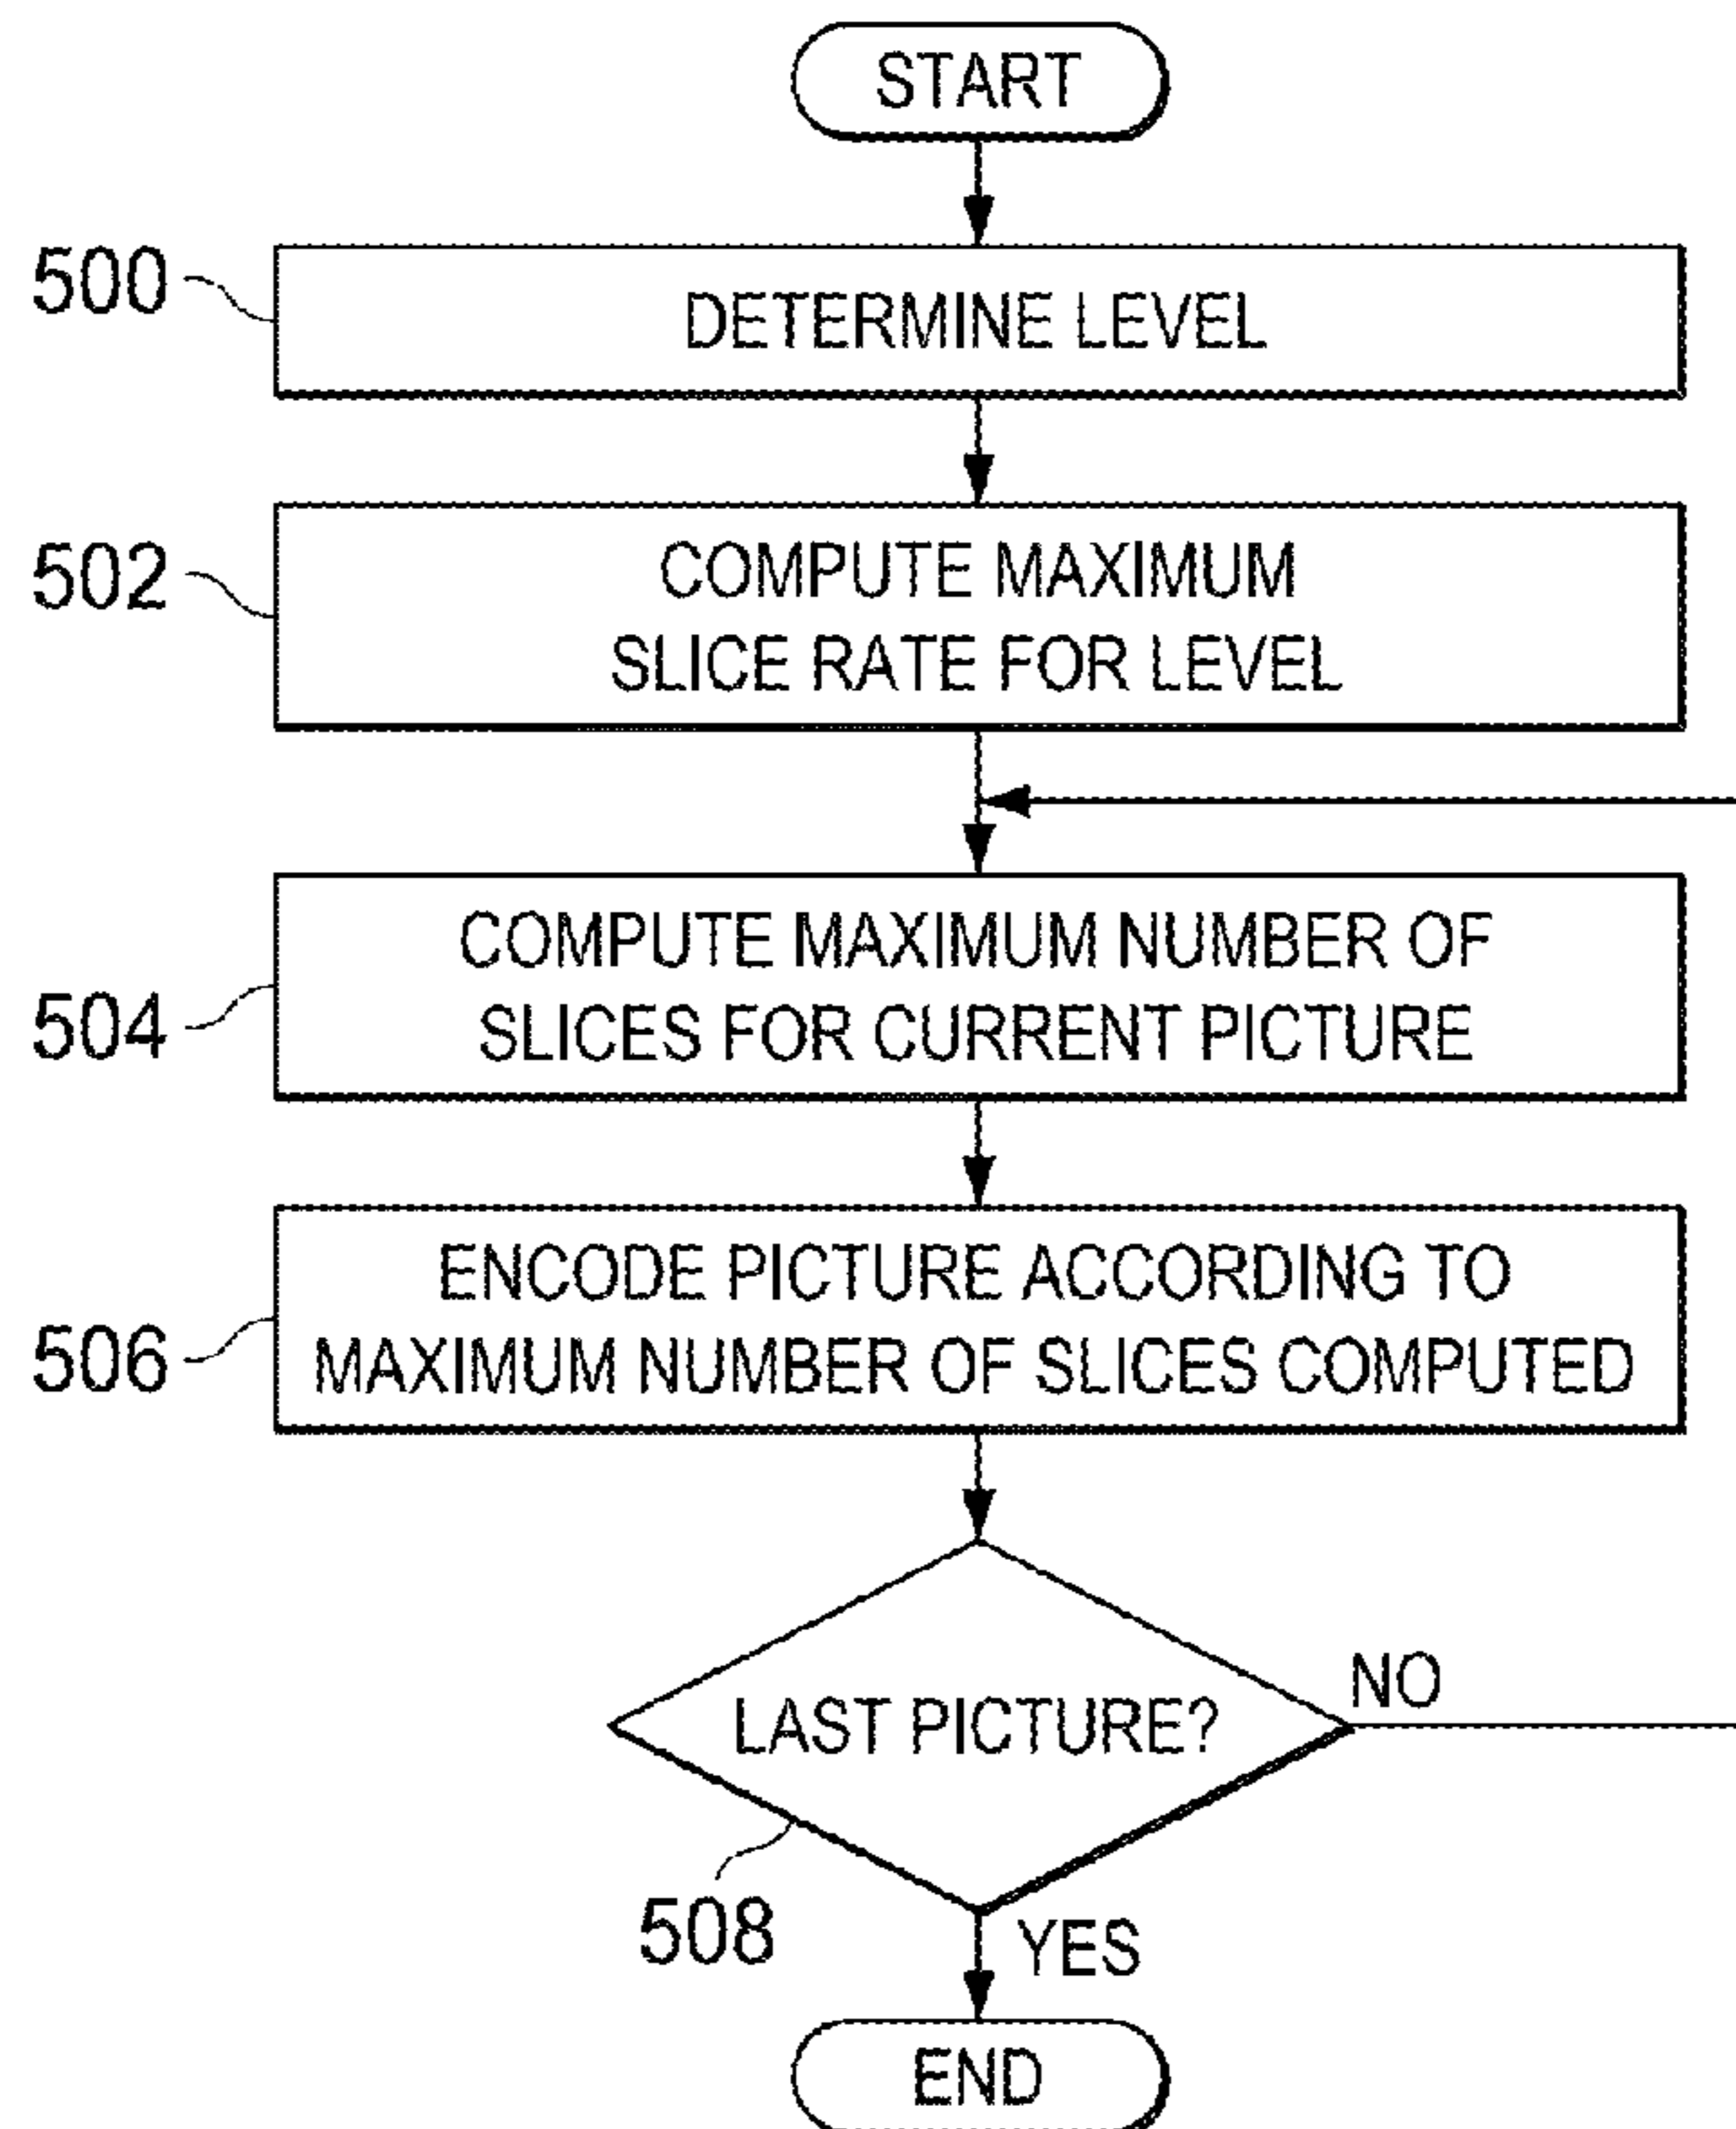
START

500 DETERMINE LEVEL

502 COMPUTE MAXIMUM SLICE RATE FOR LEVEL

504 COMPUTE MAXIMUM NUMBER OF SLICES FOR CURRENT PICTURE

506 ENCODE PICTURE ACCORDING TO MAXIMUM NUMBER OF SLICES COMPUTED

LAST PICTURE?

NO

508

YES

END